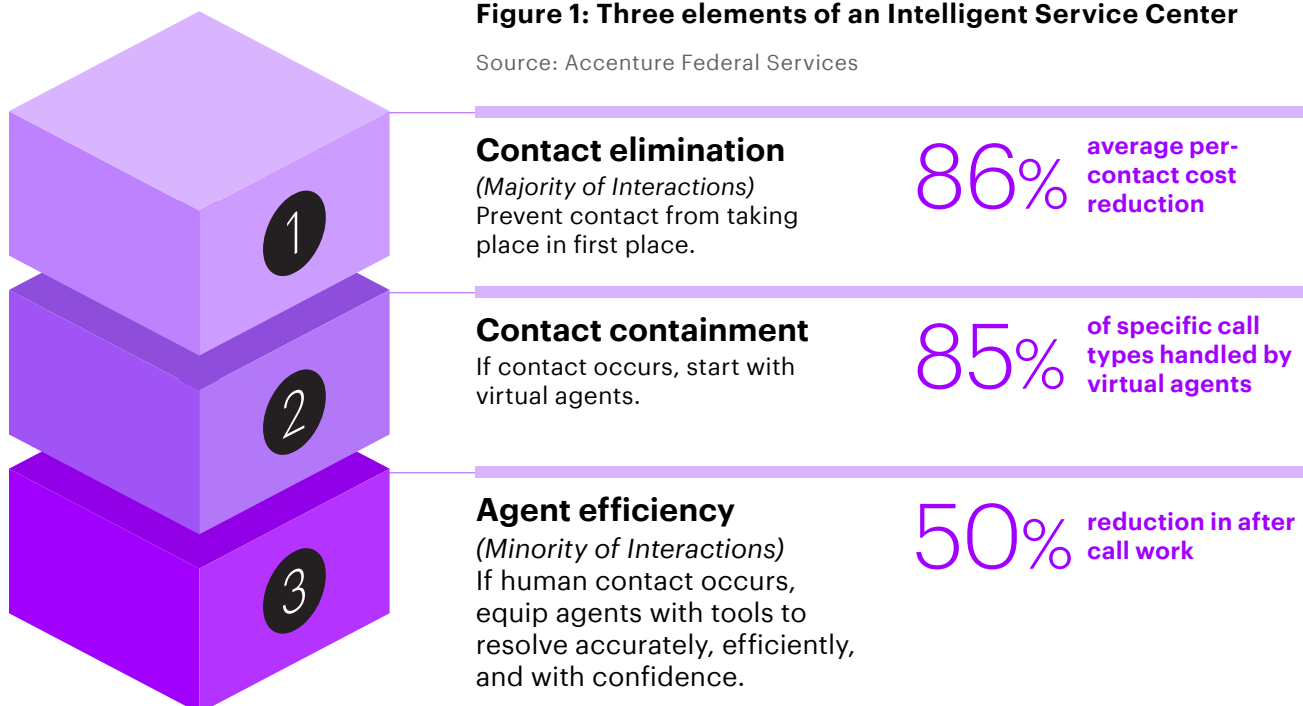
Figure 1: Three elements of an Intelligent Service Center

Source: Accenture Federal Services

1

Contact elimination
(Majority of Interactions)
Prevent contact from taking place in first place.

86% average per-contact cost reduction

2

Contact containment
If contact occurs, start with virtual agents.

85% of specific call types handled by virtual agents

3

Agent efficiency
(Minority of Interactions)
If human contact occurs, equip agents with tools to resolve accurately, efficiently, and with confidence.

50% reduction in after call work